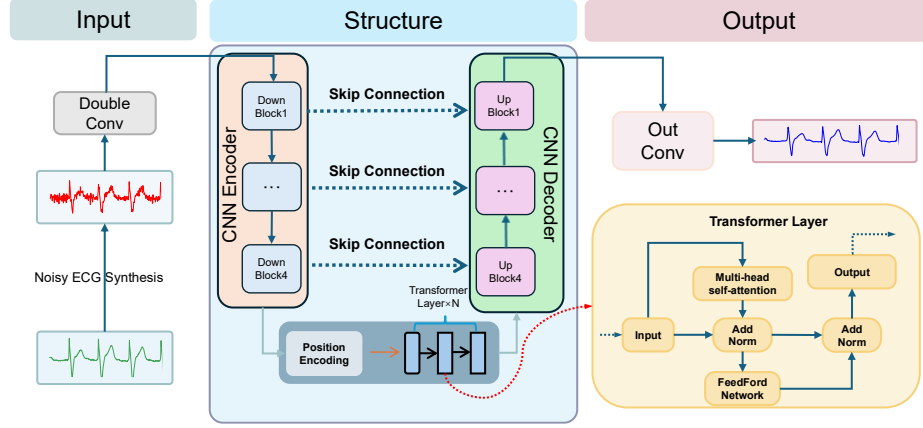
Input

Structure

Output

Double Conv

Noisy ECG Synthesis

CNN Encoder

Down Block1

…

Down Block4

Skip Connection

Skip Connection

Skip Connection

CNN Decoder

Up Block1

…

Up Block4

Transformer Layer×N

Position Encoding

Out Conv

Transformer Layer

Input

Multi-head self-attention

Add Norm

FeedFord Network

Add Norm

Output